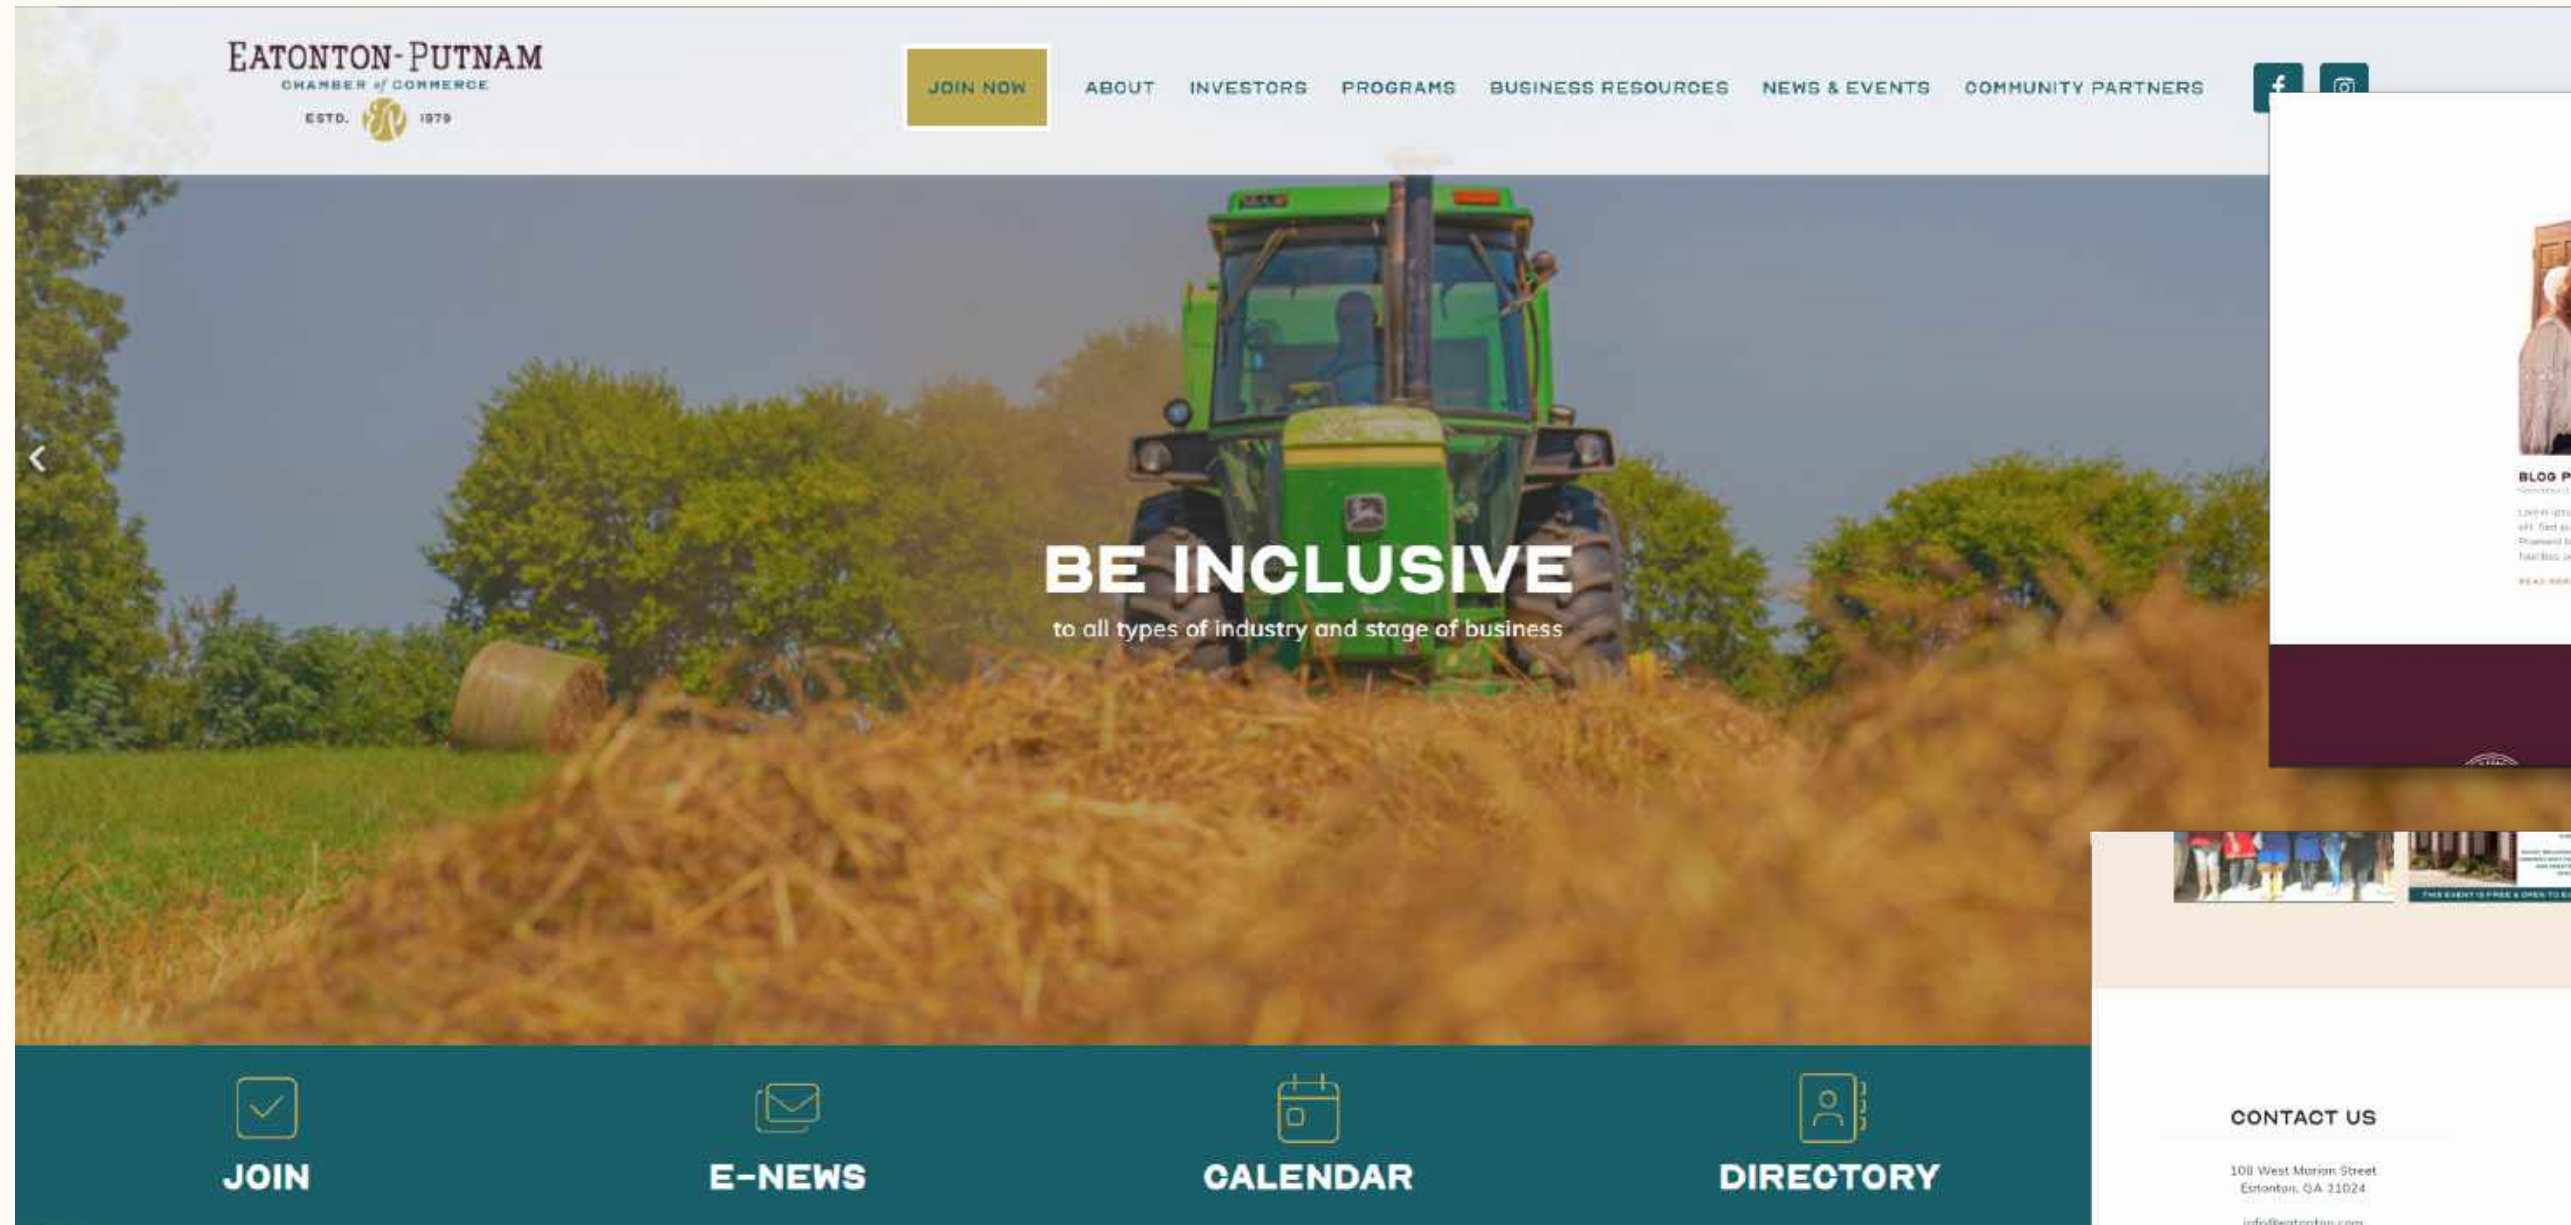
EATONTON-PUTNAM
CHAMBER of COMMERCE
ESTD. 1979

JOIN NOW ABOUT INVESTORS PROGRAMS BUSINESS RESOURCES NEWS & EVENTS COMMUNITY PARTNERS

BE INCLUSIVE
to all types of industry and stage of business

BLOG P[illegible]

JOIN
E-NEWS
CALENDAR
DIRECTORY

CONTACT US
100 West Marion Street
Eatonton, GA 31024
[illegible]